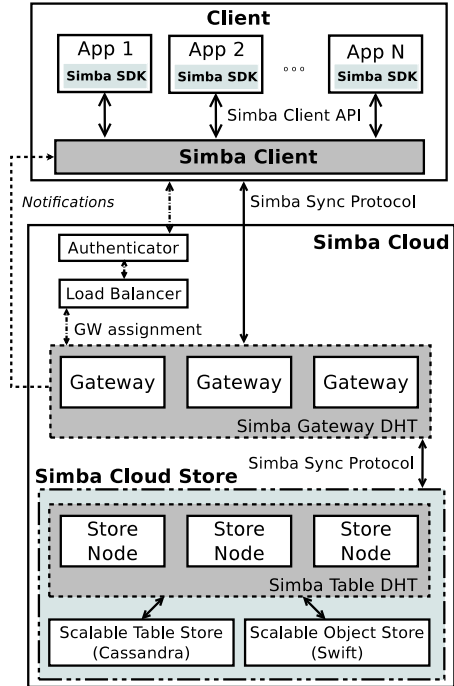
Client

App 1
Simba SDK

App 2
Simba SDK

°°°

App N
Simba SDK

Simba Client API

Simba Client

Notifications

Simba Sync Protocol

Simba Cloud

Authenticator

Load Balancer

GW assignment

Gateway

Gateway

Gateway

Simba Gateway DHT

Simba Sync Protocol

Simba Cloud Store

Store Node

Store Node

Store Node

Simba Table DHT

Scalable Table Store (Cassandra)

Scalable Object Store (Swift)